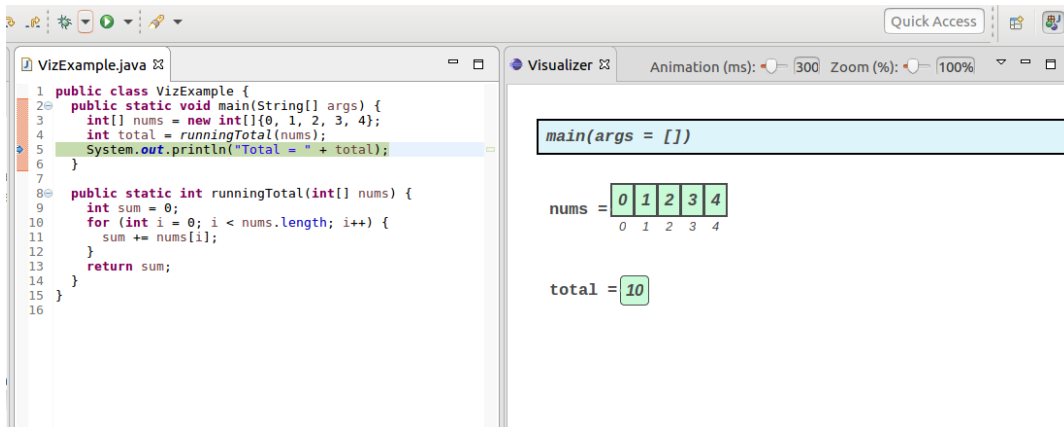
Quick Access

VizExample.java ☒

1 public class VizExample {
2 public static void main(String[] args) {
3 int[] nums = new int[]{0, 1, 2, 3, 4};
4 int total = runningTotal(nums);
5 System.out.println("Total = " + total);
6 }
7
8 public static int runningTotal(int[] nums) {
9 int sum = 0;
10 for (int i = 0; i < nums.length; i++) {
11 sum += nums[i];
12 }
13 return sum;
14 }
15 }
16

Visualizer ☒ Animation (ms): 300 Zoom (%): 100%

main(args = [])

nums =

| 0 | 1 | 2 | 3 | 4 |
|---|---|---|---|---|
| 0 | 1 | 2 | 3 | 4 |

total = 10